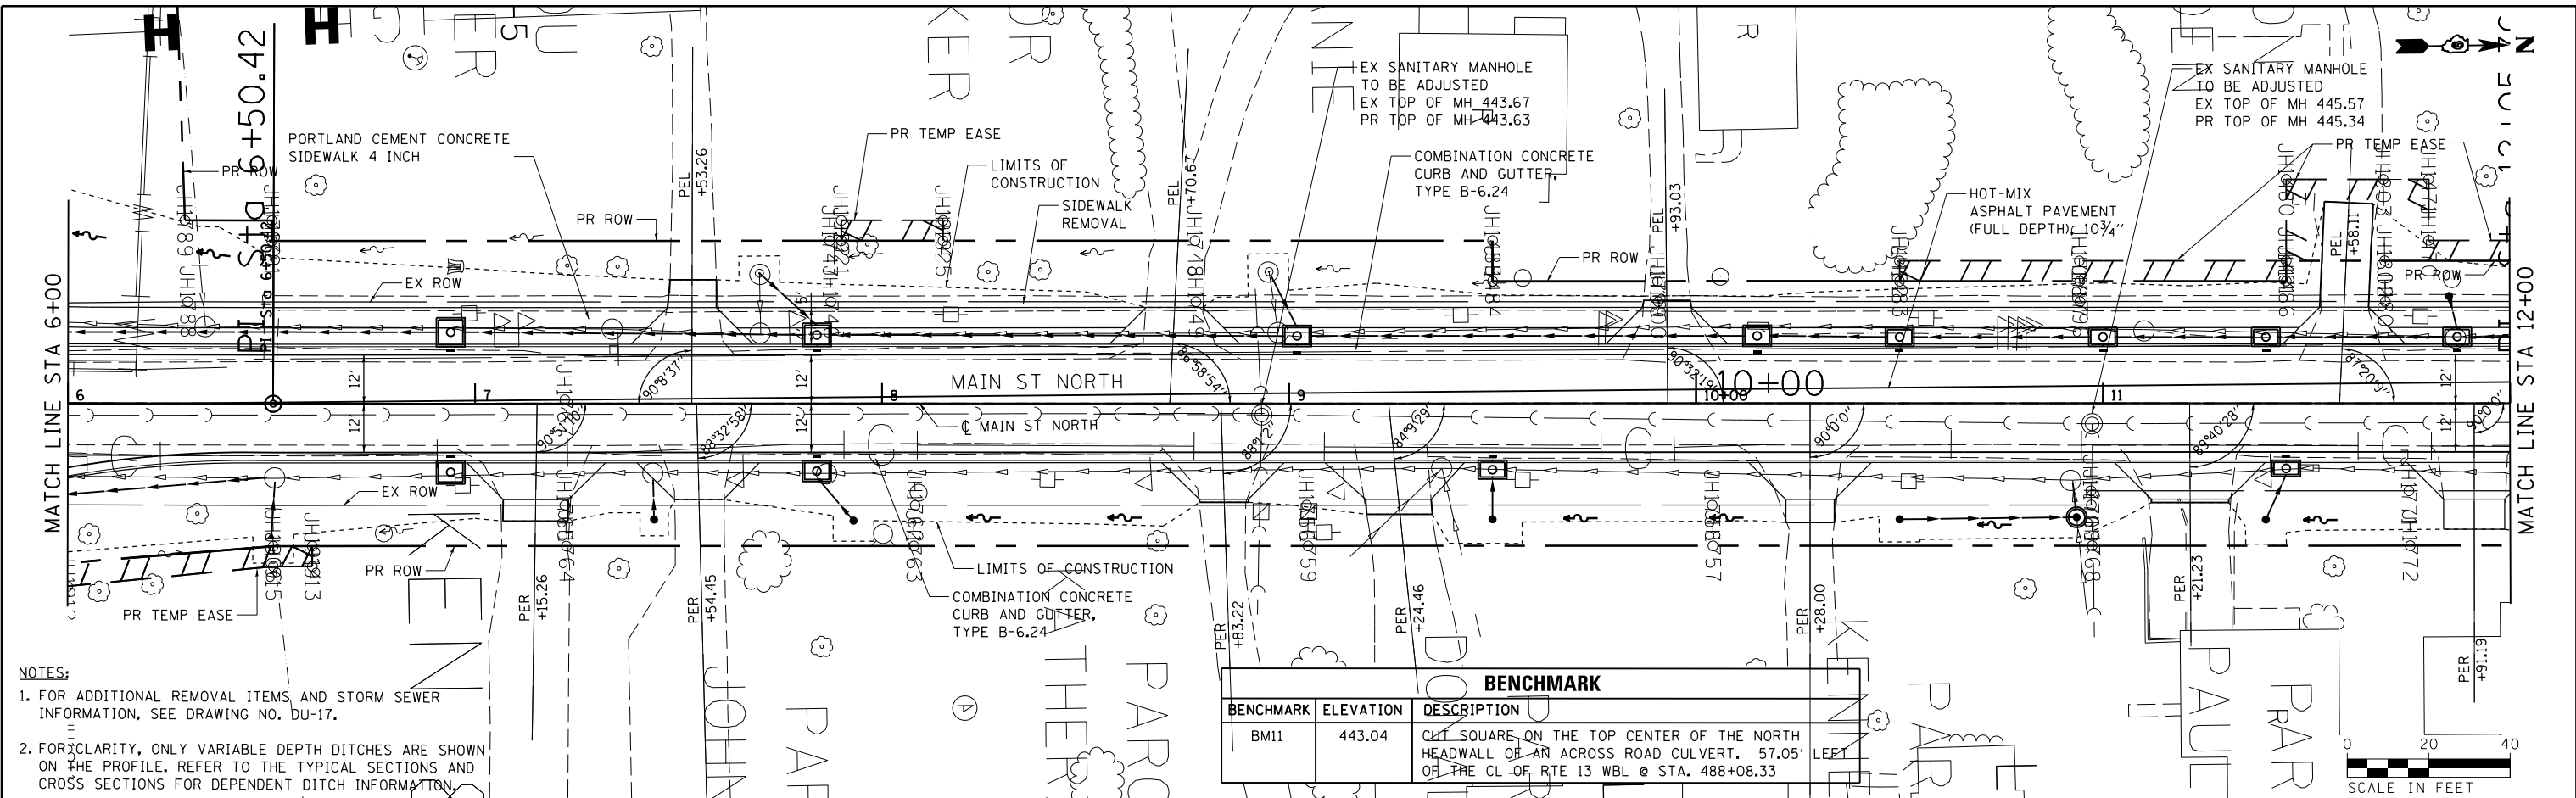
PL Sta 6+50.42

PORTLAND CEMENT CONCRETE SIDEWALK 4 INCH

PR ROW

PR ROW

EX ROW

PEL +53.26

PR TEMP EASE

LIMITS OF CONSTRUCTION

SIDEWALK REMOVAL

PEL +70.67

EX SANITARY MANHOLE TO BE ADJUSTED
EX TOP OF MH 443.67
PR TOP OF MH 443.63

COMBINATION CONCRETE CURB AND GUTTER, TYPE B-6.24

PR ROW

PEL +93.03

HOT-MIX ASPHALT PAVEMENT (FULL DEPTH) $10\frac{3}{4}''$

EX SANITARY MANHOLE TO BE ADJUSTED
EX TOP OF MH 445.57
PR TOP OF MH 445.34

PR TEMP EASE

PEL +58.11

PR ROW

MATCH LINE STA 6+00

6

7

8

MAIN ST NORTH

9

10+00

11

MATCH LINE STA 12+00

12'

12'

12'

12'

12'

12'

℄ MAIN ST NORTH

EX ROW

PR ROW

PR TEMP EASE

LIMITS OF CONSTRUCTION

COMBINATION CONCRETE CURB AND GUTTER, TYPE B-6.24

PER +15.26

PER +54.45

PER +83.22

PER +24.46

PER +28.00

PER +21.23

PER +91.19

NOTES:
1. FOR ADDITIONAL REMOVAL ITEMS AND STORM SEWER INFORMATION, SEE DRAWING NO. DU-17.

2. FOR CLARITY, ONLY VARIABLE DEPTH DITCHES ARE SHOWN ON THE PROFILE. REFER TO THE TYPICAL SECTIONS AND CROSS SECTIONS FOR DEPENDENT DITCH INFORMATION.

BENCHMARK
| BENCHMARK | ELEVATION | DESCRIPTION |
|---|---|---|
| BM11 | 443.04 | CUT SQUARE ON THE TOP CENTER OF THE NORTH HEADWALL OF AN ACROSS ROAD CULVERT. 57.05' LEFT OF THE CL OF RTE 13 WBL @ STA. 488+08.33 |

0 20 40
SCALE IN FEET

N